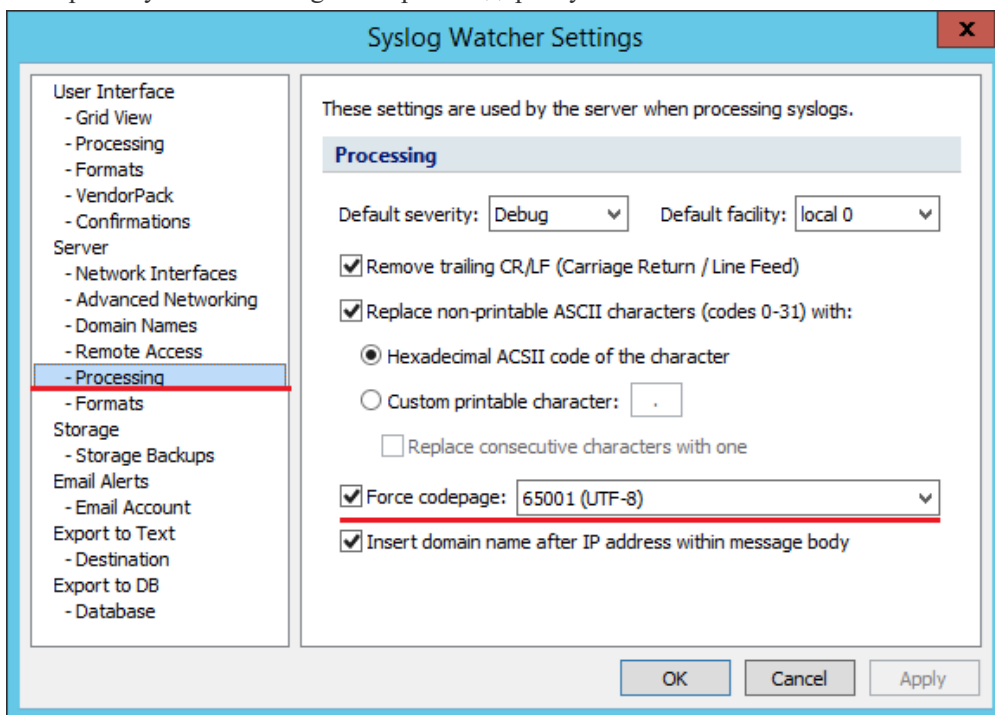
Syslog Watcher Settings

x

User Interface
- Grid View
- Processing
- Formats
- VendorPack
- Confirmations
Server
- Network Interfaces
- Advanced Networking
- Domain Names
- Remote Access
- Processing
- Formats
Storage
- Storage Backups
Email Alerts
- Email Account
Export to Text
- Destination
Export to DB
- Database

These settings are used by the server when processing syslogs.

Processing

Default severity: Debug

Default facility: local 0

Remove trailing CR/LF (Carriage Return / Line Feed)

Replace non-printable ASCII characters (codes 0-31) with:

Hexadecimal ACSII code of the character

Custom printable character: .

Replace consecutive characters with one

Force codepage: 65001 (UTF-8)

Insert domain name after IP address within message body

OK

Cancel

Apply